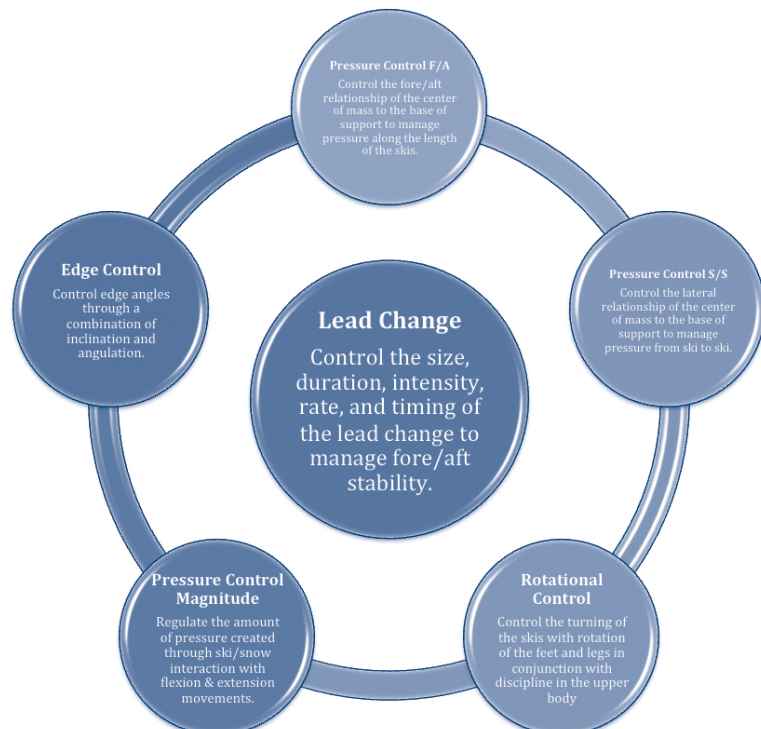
Pressure Control F/A
Control the fore/aft relationship of the center of mass to the base of support to manage pressure along the length of the skis.

Edge Control
Control edge angles through a combination of inclination and angulation.

Pressure Control S/S
Control the lateral relationship of the center of mass to the base of support to manage pressure from ski to ski.

Lead Change
Control the size, duration, intensity, rate, and timing of the lead change to manage fore/aft stability.

Pressure Control Magnitude
Regulate the amount of pressure created through ski/snow interaction with flexion & extension movements.

Rotational Control
Control the turning of the skis with rotation of the feet and legs in conjunction with discipline in the upper body